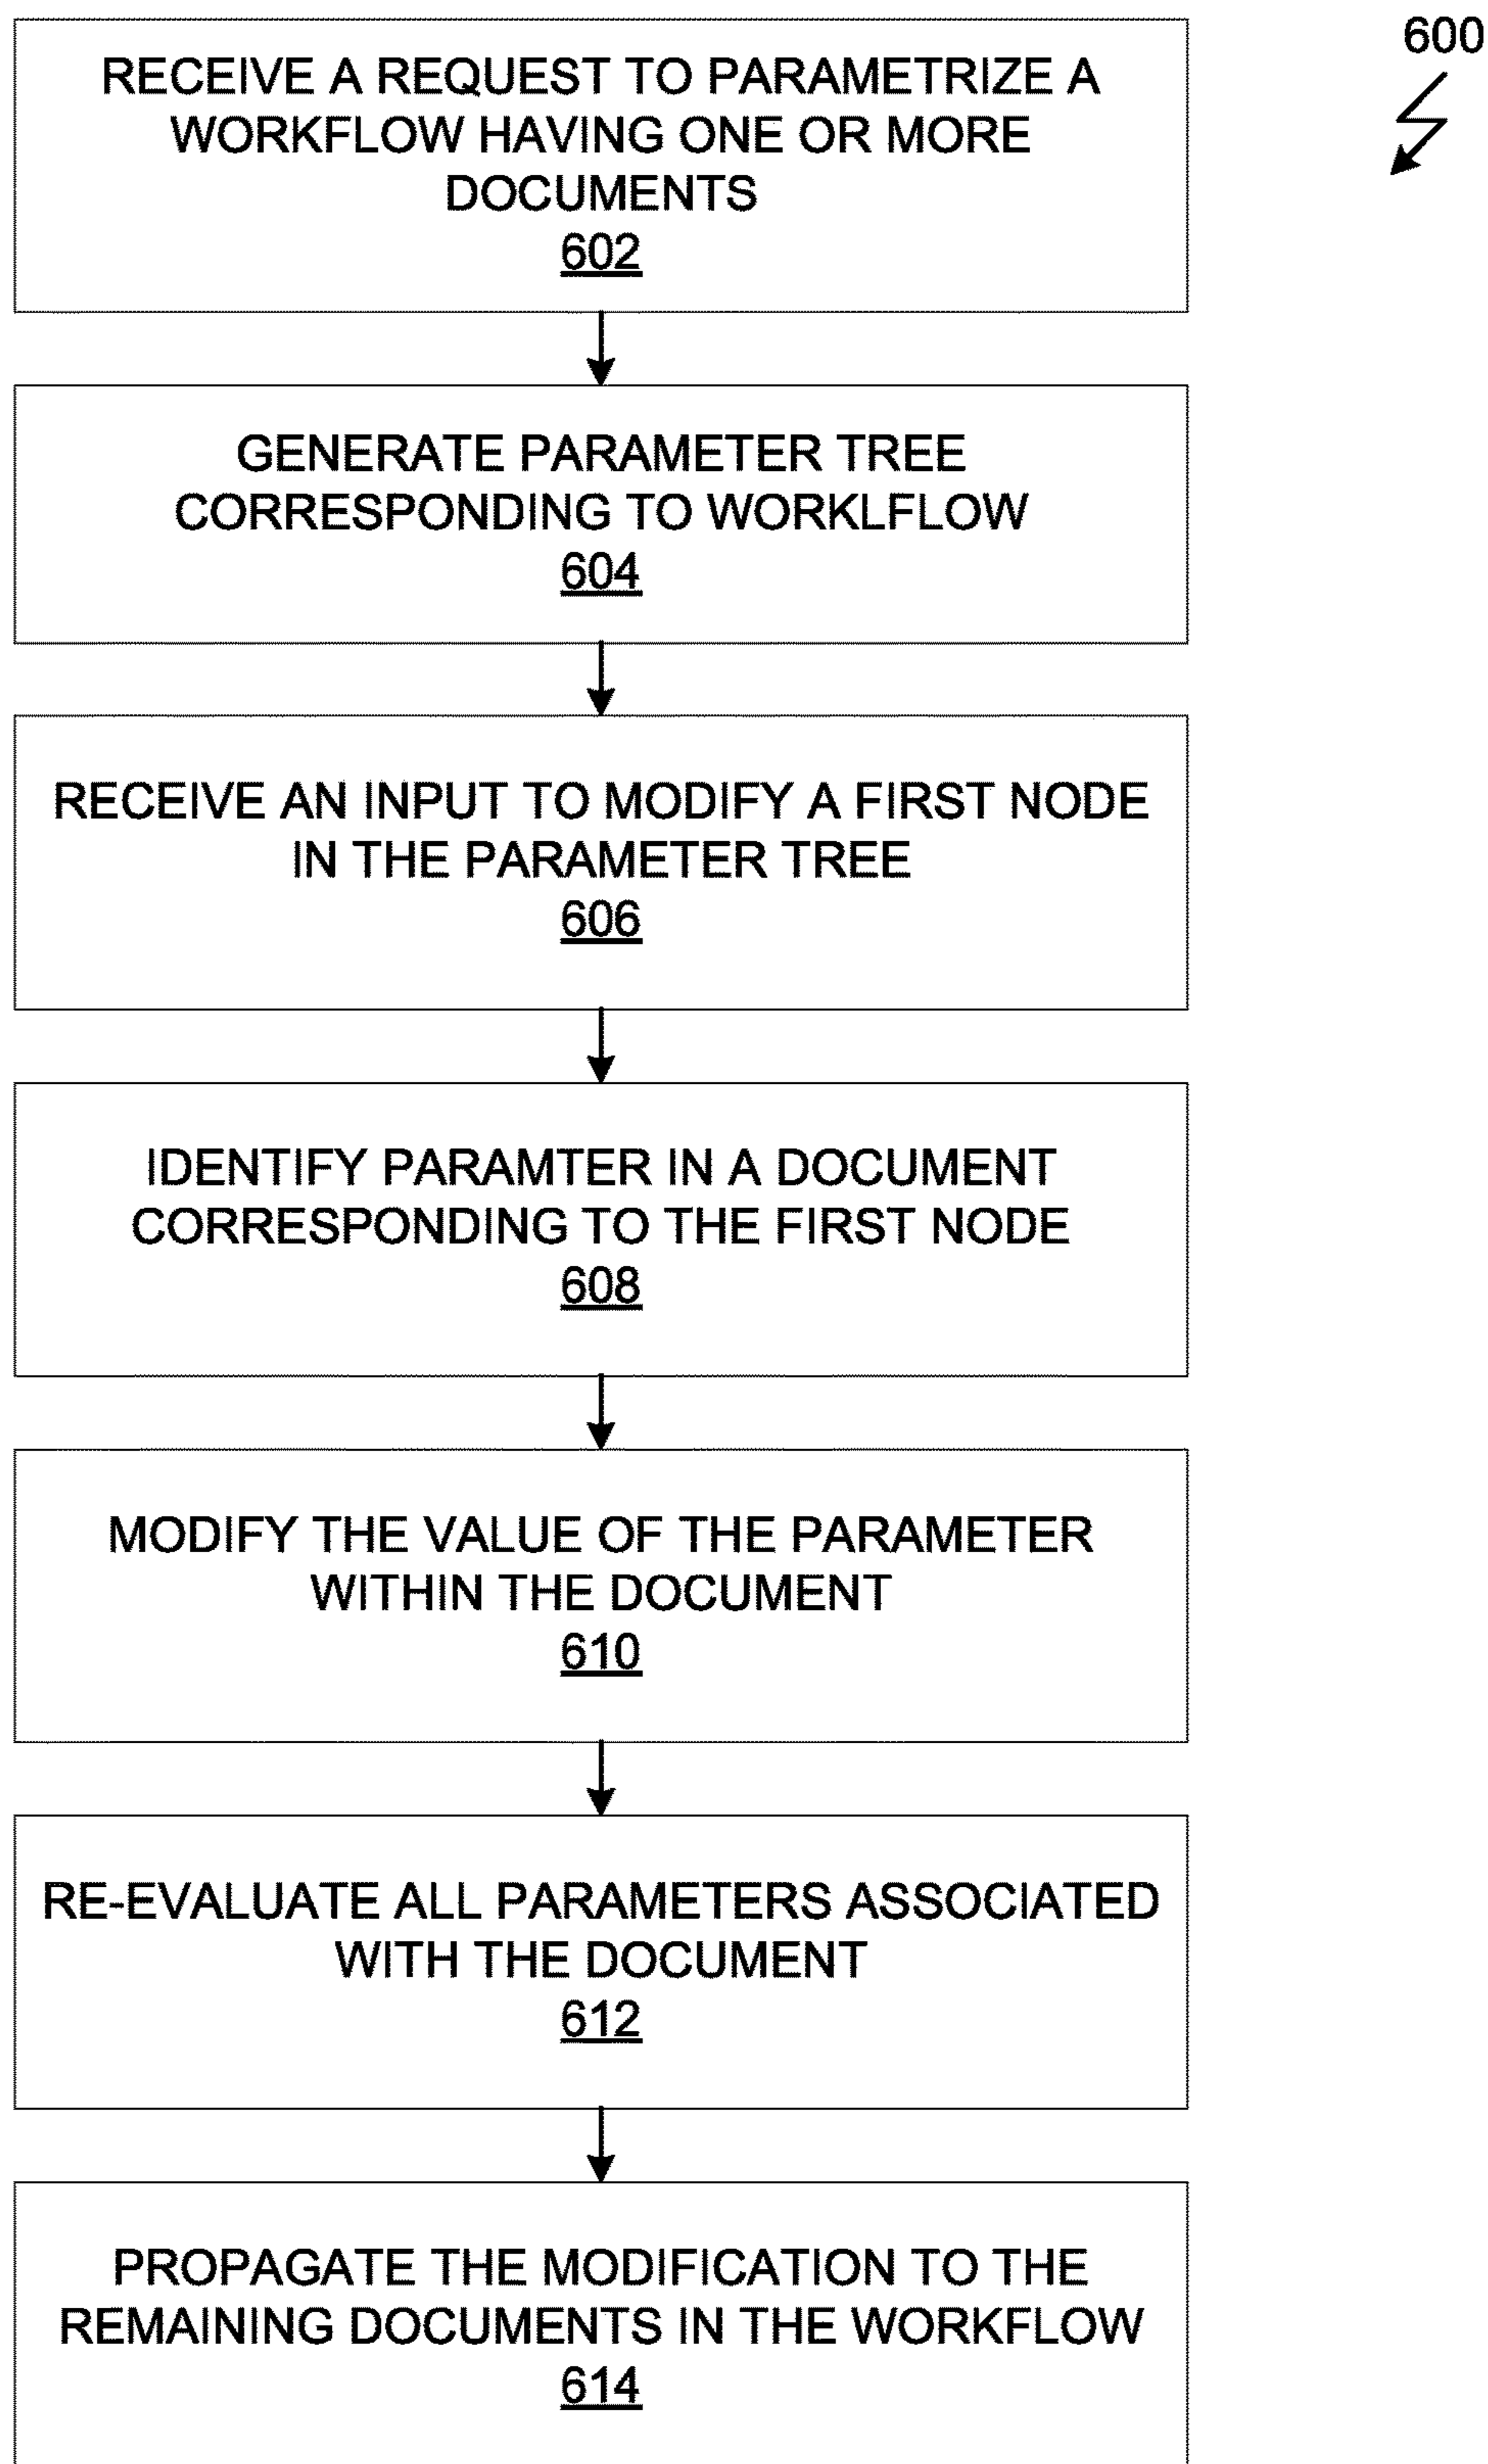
600

RECEIVE A REQUEST TO PARAMETRIZE A WORKFLOW HAVING ONE OR MORE DOCUMENTS
602

GENERATE PARAMETER TREE CORRESPONDING TO WORKLFLOW
604

RECEIVE AN INPUT TO MODIFY A FIRST NODE IN THE PARAMETER TREE
606

IDENTIFY PARAMTER IN A DOCUMENT CORRESPONDING TO THE FIRST NODE
608

MODIFY THE VALUE OF THE PARAMETER WITHIN THE DOCUMENT
610

RE-EVALUATE ALL PARAMETERS ASSOCIATED WITH THE DOCUMENT
612

PROPAGATE THE MODIFICATION TO THE REMAINING DOCUMENTS IN THE WORKFLOW
614